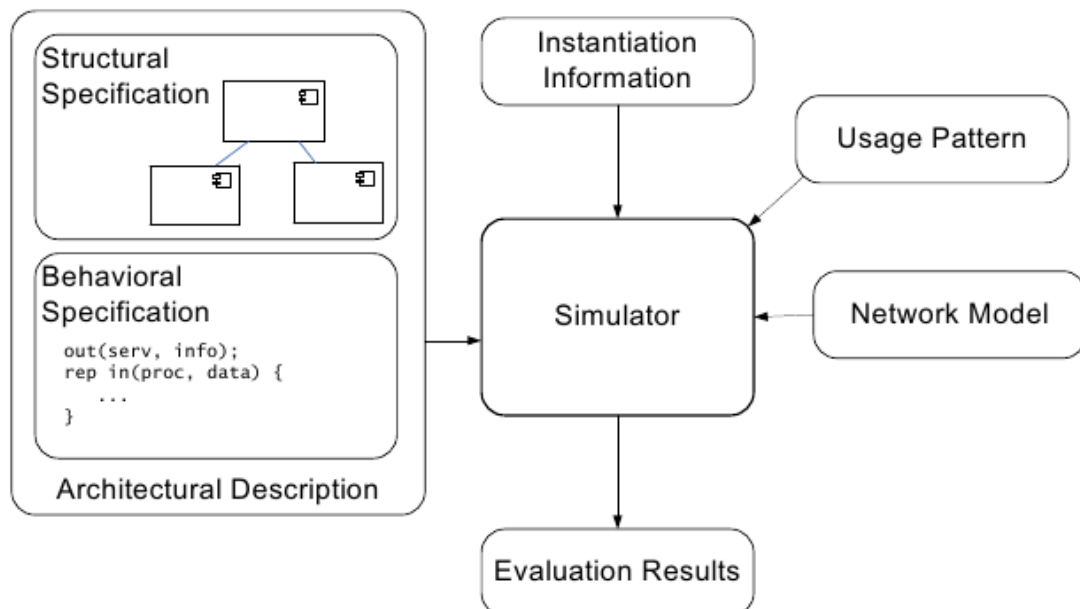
Structural Specification

Behavioral Specification

out(serv, info);
rep in(proc, data) {
...
}

Architectural Description

Instantiation Information

Usage Pattern

Simulator

Network Model

Evaluation Results